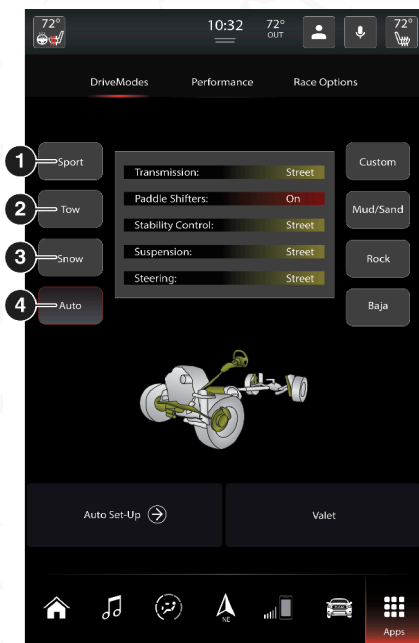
72°

10:32

72° OUT

72°

DriveModes

Performance

Race Options

1 Sport

2 Tow

3 Snow

4 Auto

| Transmission: | Street |
|---|---|
| Paddle Shifters: | On |
| Stability Control: | Street |
| Suspension: | Street |
| Steering: | Street |

Custom

Mud/Sand

Rock

Baja

Auto Set-Up

Valet

NE

Apps